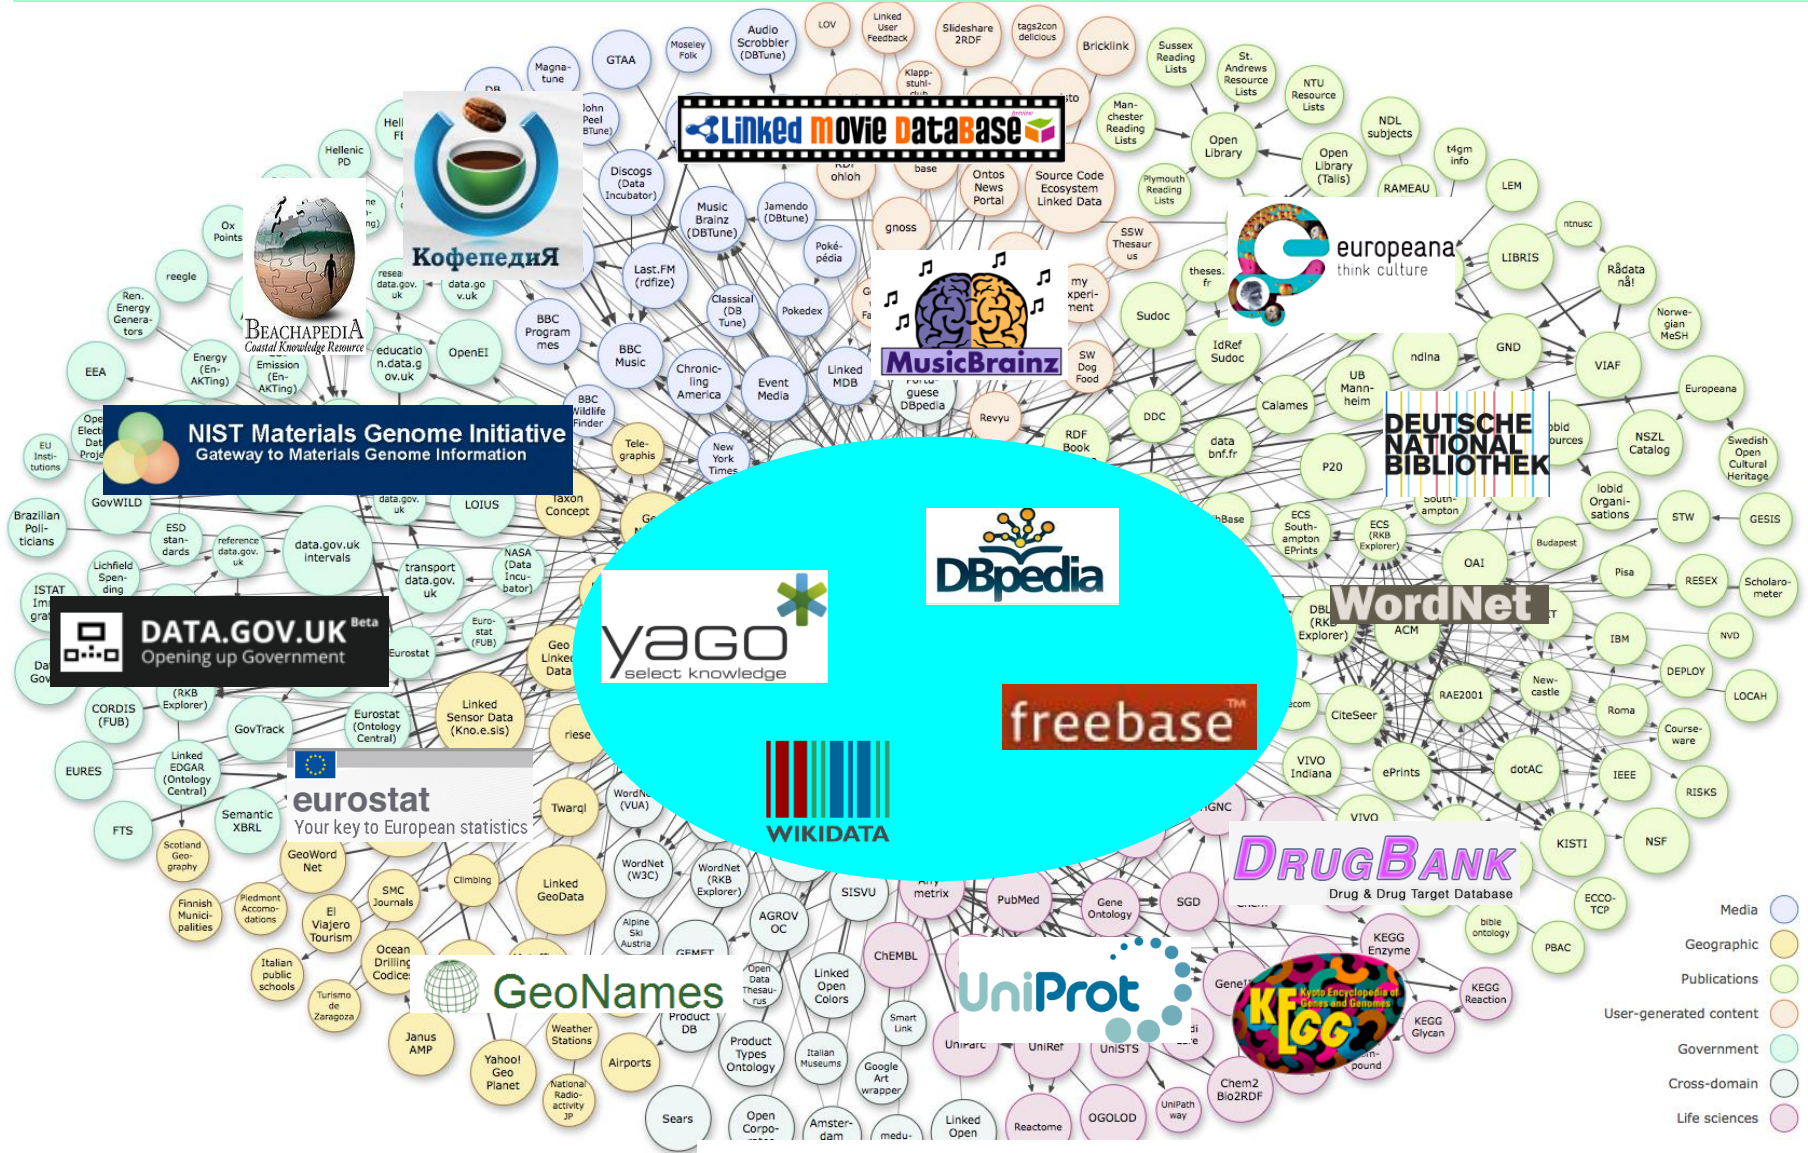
Linked Movie DataBase

Кофепедия

Beachapedia
Coastal Knowledge Resource

NIST Materials Genome Initiative
Gateway to Materials Genome Information

DATA.GOV.UK Beta
Opening up Government

eurostat
Your key to European statistics

GeoNames

MusicBrainz

europeana
think culture

DEUTSCHE NATIONAL BIBLIOTHEK

DBpedia

yago
select knowledge

WordNet

freebase

WIKIDATA

DrugBank
Drug & Drug Target Database

UniProt

KEGG
Kyoto Encyclopedia of Genes and Genomes

Audio Scrobbler (DBTune)
LOV
Linked User Feedback
Slideshare 2RDF
tags2con delicious
Bricklink
Sussex Reading Lists
St. Andrews Resource Lists
NTU Resource Lists
Magna-tune
GTAA
Moseley Folk
John Peel (DBTune)
Klapp-stuhl-club
Hellenic PD
Hellenic FBD
Man-chester Reading Lists
Open Library
NDL subjects
Open Library (Talis)
t4gm info
Discogs (Data Incubator)
Music Brainz (DBTune)
Jamendo (DBtune)
ohloh
base
Ontos News Portal
Source Code Ecosystem Linked Data
Plymouth Reading Lists
RAMEAU
LEM
Ox Points
reegle
Poké-pédia
gnoss
SSW Thesaur us
ntnusc
Ren. Energy Genera-tors
research data.gov.uk
data.gov.uk
Last.FM (rdfize)
Classical (DB Tune)
Pokedex
my Experi-ment
theses.fr
LIBRIS
Rådata nå!
Energy (En-AKTing)
EEA
Energy Emission (En-AKTing)
education.data.gov.uk
OpenEI
BBC Program mes
BBC Music
Chronic-ling America
Event Media
Linked MDB
Portu-guese DBpedia
Sudoc
IdRef Sudoc
ndlna
GND
VIAF
Norwe-gian MeSH
Europeana
EU Insti-tutions
BBC Wildlife Finder
Tele-graphis
New York Times
Revyu
SW Dog Food
RDF Book Mashup
DDC
UB Mann-heim
Calames
lobid Resources
NSZL Catalog
Swedish Open Cultural Heritage
data bnf.fr
P20
Brazilian Poli-ticians
GovWILD
ESD stan-dards
reference data.gov.uk
data.gov.uk intervals
data.gov.uk
LOIUS
Taxon Concept
ECS South-ampton EPrints
ECS (RKB Explorer)
South-ampton
lobid Organi-sations
STW
GESIS
Lichfield Spen-ding
transport data.gov.uk
NASA (Data Incu-bator)
Budapest
OAI
ISTAT Immi-gration
Euro-stat (FUB)
Eurostat
Geo Linked Data
DBLP (RKB Explorer)
ACM
Pisa
RESEX
Scholaro-meter
IBM
NVD
CORDIS (FUB)
(RKB Explorer)
DEPLOY
LOCAH
GovTrack
Eurostat (Ontology Central)
Linked Sensor Data (Kno.e.sis)
riese
CiteSeer
RAE2001
New-castle
Roma
Course-ware
EURES
Linked EDGAR (Ontology Central)
VIVO Indiana
ePrints
dotAC
IEEE
RISKS
Twarql
WordNet (VUA)
VIVO
FTS
Semantic XBRL
Scotland Geo-graphy
GeoWord Net
SMC Journals
Climbing
Linked GeoData
WordNet (W3C)
WordNet (RKB Explorer)
AGROV OC
SISVU
metrix
PubMed
Gene Ontology
SGD
KISTI
NSF
ECCO-TCP
Finnish Munici-palities
Piedmont Accomo-dations
El Viajero Tourism
Alpine Ski Austria
GEMET
ChEMBL
bible ontology
KEGG Enzyme
PBAC
Italian public schools
Turismo de Zaragoza
Ocean Drilling Codices
Open Data Thesau-rus
Linked Open Colors
Product DB
Smart Link
UniParc
UniRef
UniSTS
KEGG Reaction
KEGG Glycan
Janus AMP
Yahoo! Geo Planet
Weather Stations
National Radio-activity JP
Airports
Product Types Ontology
Italian Museums
Google Art wrapper
Chem2 Bio2RDF
UniPath way
Sears
Open Corpo-rates
Amster-dam
medu-
Linked Open
Reactome
OGOLOD

Media
Geographic
Publications
User-generated content
Government
Cross-domain
Life sciences